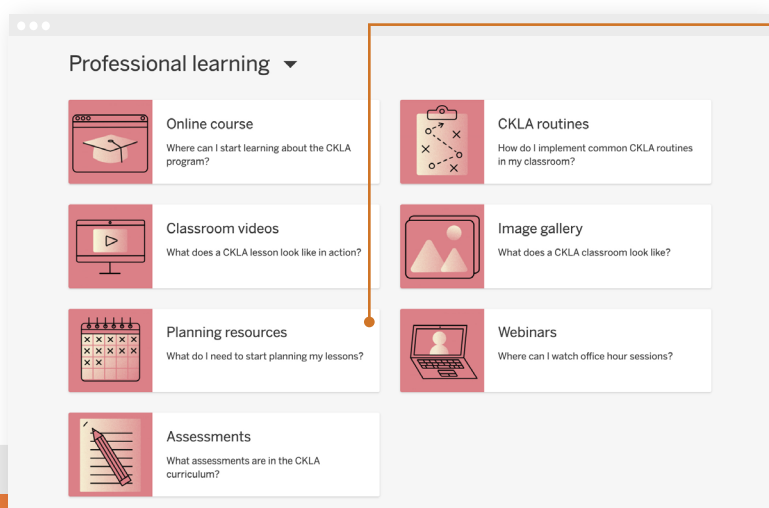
Professional learning

Online course
Where can I start learning about the CKLA program?

CKLA routines
How do I implement common CKLA routines in my classroom?

Classroom videos
What does a CKLA lesson look like in action?

Image gallery
What does a CKLA classroom look like?

Planning resources
What do I need to start planning my lessons?

Webinars
Where can I watch office hour sessions?

Assessments
What assessments are in the CKLA curriculum?